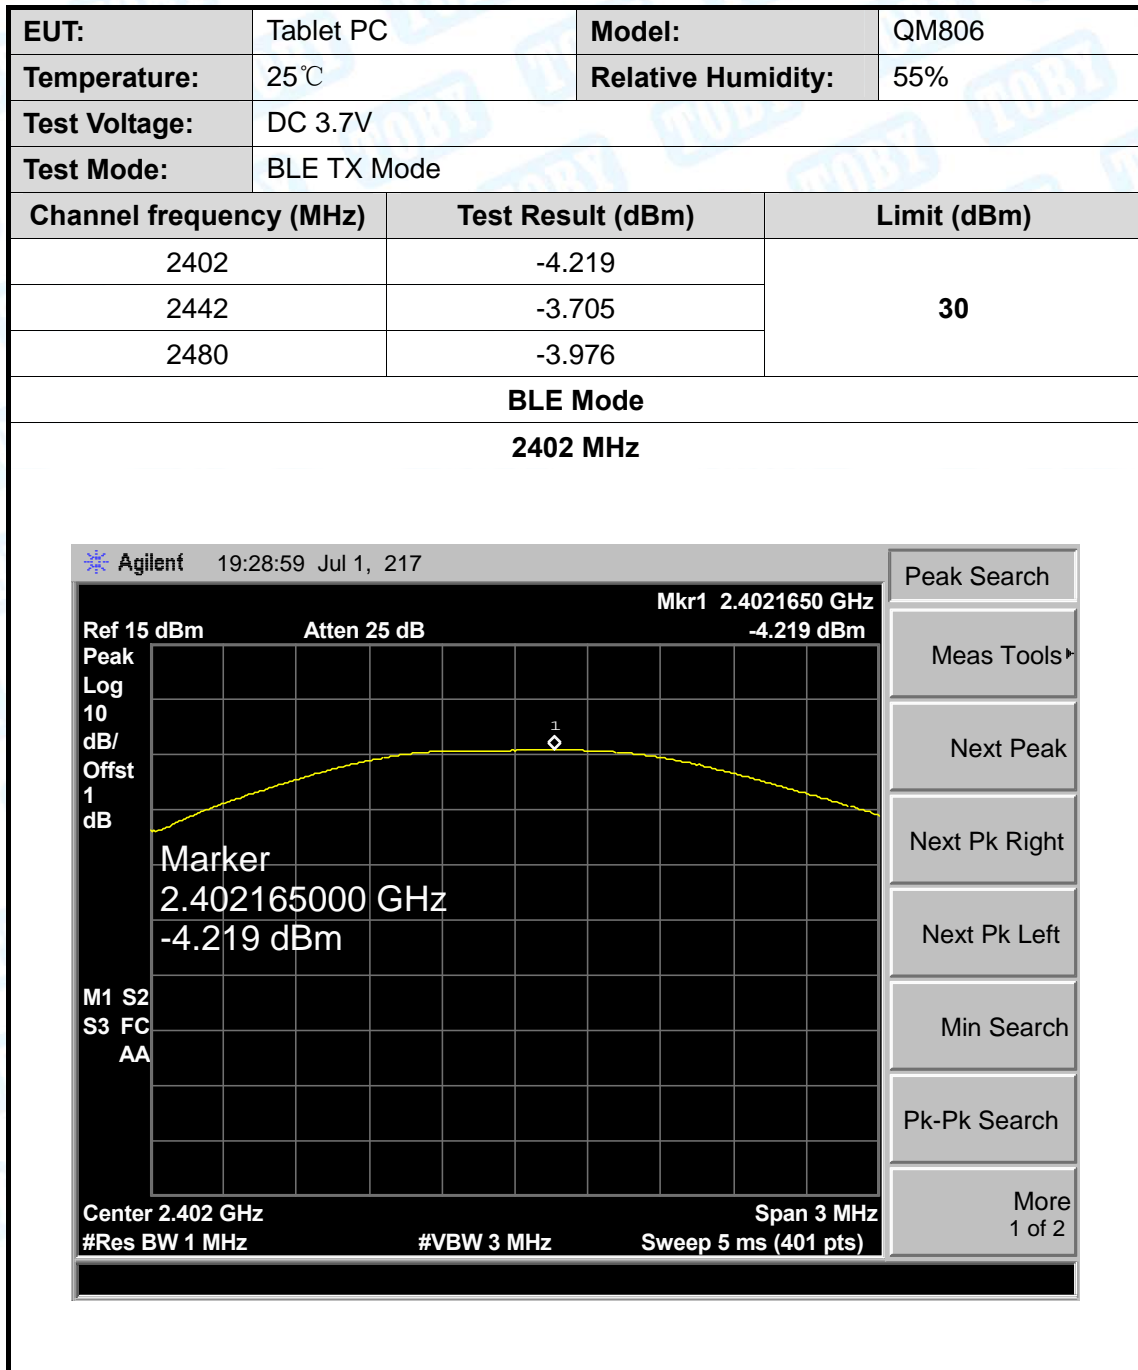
| EUT: | Tablet PC | Model: | QM806 |
|---|---|---|---|
| Temperature: | 25℃ | Relative Humidity: | 55% |
| Test Voltage: | DC 3.7V | | |
| Test Mode: | BLE TX Mode | | |

| Channel frequency (MHz) | Test Result (dBm) | Limit (dBm) |
|---|---|---|
| 2402 | -4.219 | 30 |
| 2442 | -3.705 | |
| 2480 | -3.976 | |

BLE Mode

2402 MHz

Agilent 19:28:59 Jul 1, 217

Mkr1 2.4021650 GHz
Ref 15 dBm Atten 25 dB -4.219 dBm
Peak
Log
10
dB/
Offst
1
dB

1

Marker
2.402165000 GHz
-4.219 dBm

M1 S2
S3 FC
AA

Center 2.402 GHz Span 3 MHz
#Res BW 1 MHz #VBW 3 MHz Sweep 5 ms (401 pts)

Peak Search
Meas Tools
Next Peak
Next Pk Right
Next Pk Left
Min Search
Pk-Pk Search
More
1 of 2